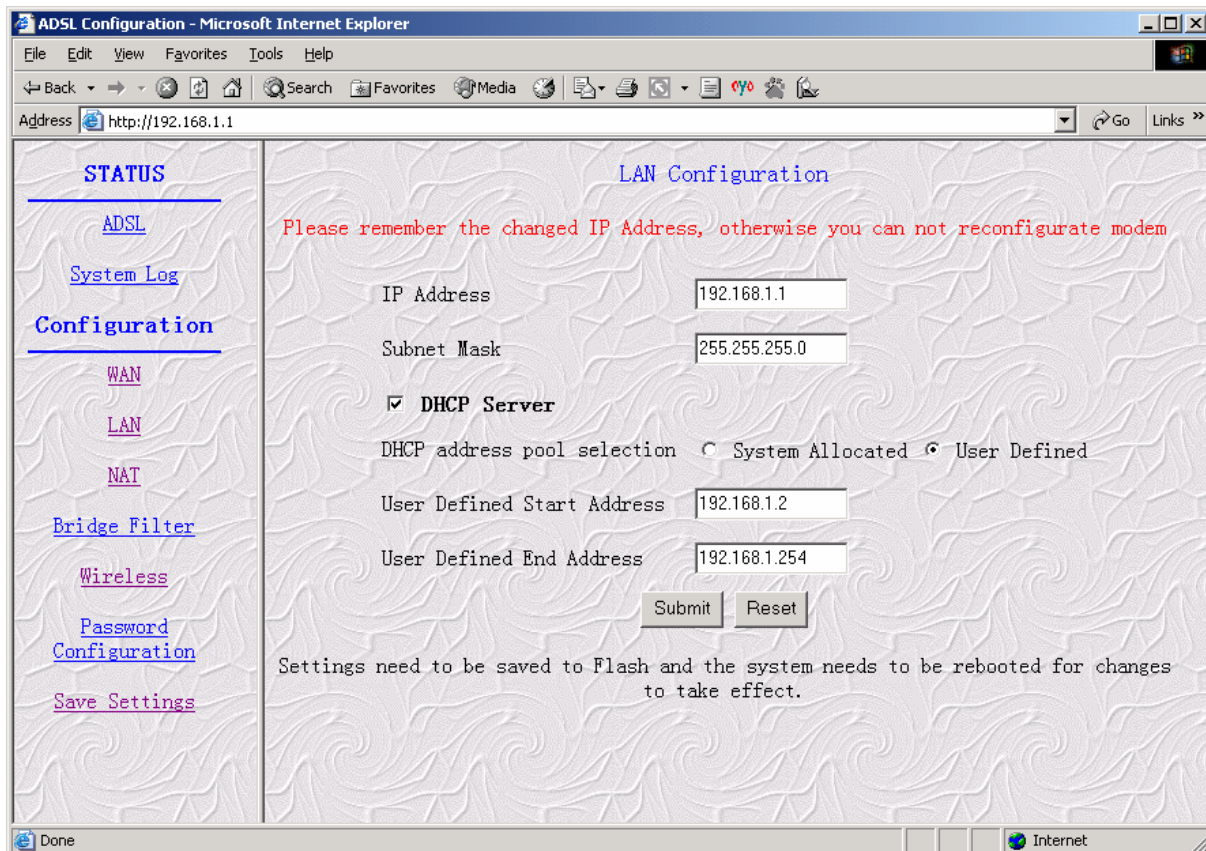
ADSL Configuration - Microsoft Internet Explorer

File Edit View Favorites Tools Help

Back Search Favorites Media

Address http://192.168.1.1 Go Links »

STATUS

ADSL

System Log

Configuration

WAN

LAN

NAT

Bridge Filter

Wireless

Password Configuration

Save Settings

LAN Configuration

Please remember the changed IP Address, otherwise you can not reconfigurate modem

IP Address 192.168.1.1

Subnet Mask 255.255.255.0

☑ DHCP Server

DHCP address pool selection ○ System Allocated ◉ User Defined

User Defined Start Address 192.168.1.2

User Defined End Address 192.168.1.254

Submit Reset

Settings need to be saved to Flash and the system needs to be rebooted for changes to take effect.

Done Internet